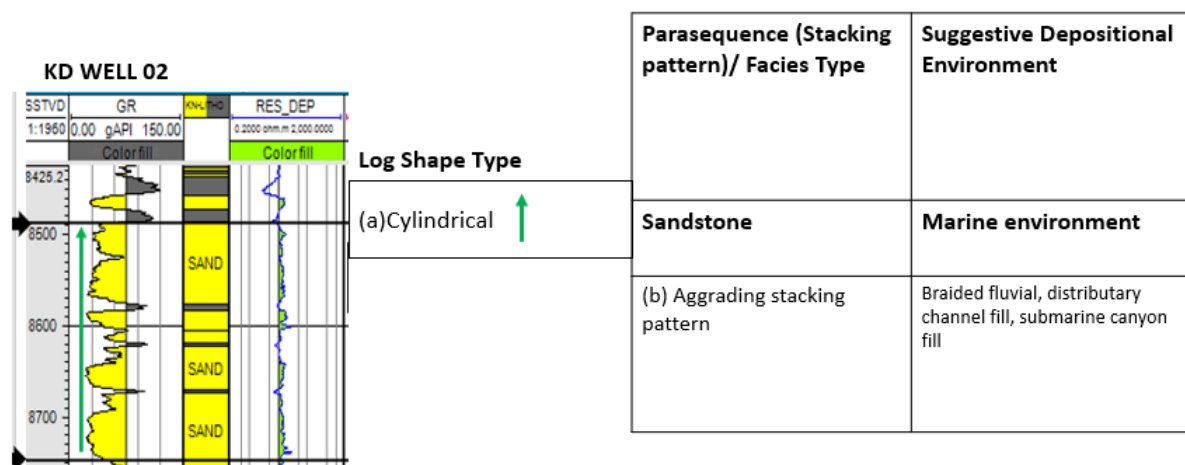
KD WELL 02

| SSTVD | GR | KN-LITHO | RES_DEP |
|---|---|---|---|
| 1:1960 | 0.00 gAPI 150.00 | | 0.2000 ohm.m 2,000.0000 |
| | Color fill | | Color fill |

8425.2

8500

SAND

8600

SAND

8700

SAND

Log Shape Type

(a)Cylindrical

| Parasequence (Stacking pattern)/ Facies Type | Suggestive Depositional Environment |
|---|---|
| Sandstone | Marine environment |
| (b) Aggrading stacking pattern | Braided fluvial, distributary channel fill, submarine canyon fill |